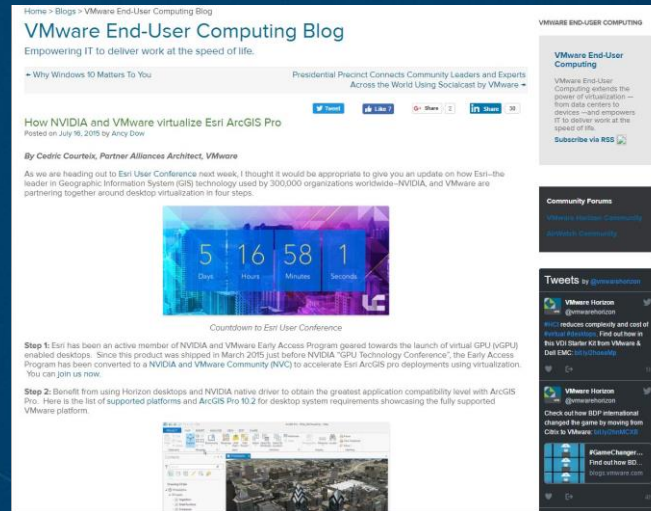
Home > Blogs > VMware End-User Computing Blog

VMware End-User Computing Blog

Empowering IT to deliver work at the speed of life.

← Why Windows 10 Matters To You

Presidential Precinct Connects Community Leaders and Experts Across the World Using Socialcast by VMware →

Tweet | Like 7 | G+ Share 2 | in Share 30

How NVIDIA and VMware virtualize Esri ArcGIS Pro

Posted on July 16, 2015 by Ancy Dow

By Cedric Courteix, Partner Alliances Architect, VMware

As we are heading out to Esri User Conference next week, I thought it would be appropriate to give you an update on how Esri–the leader in Geographic Information System (GIS) technology used by 300,000 organizations worldwide–NVIDIA, and VMware are partnering together around desktop virtualization in four steps.

5 Days | 16 Hours | 58 Minutes | 1 Seconds

Countdown to Esri User Conference

Step 1: Esri has been an active member of NVIDIA and VMware Early Access Program geared towards the launch of virtual GPU (vGPU) enabled desktops. Since this product was shipped in March 2015 just before NVIDIA "GPU Technology Conference", the Early Access Program has been converted to a NVIDIA and VMware Community (NVC) to accelerate Esri ArcGIS pro deployments using virtualization. You can join us now.

Step 2: Benefit from using Horizon desktops and NVIDIA native driver to obtain the greatest application compatibility level with ArcGIS Pro. Here is the list of supported platforms and ArcGIS Pro 10.2 for desktop system requirements showcasing the fully supported VMware platform.

VMWARE END-USER COMPUTING

VMware End-User Computing

VMware End-User Computing extends the power of virtualization — from data centers to devices —and empowers IT to deliver work at the speed of life.

Subscribe via RSS

Community Forums

VMware Horizon Community

Airwatch Community

Tweets by @vmwarehorizon

VMware Horizon @vmwarehorizon

#HCI reduces complexity and cost of #virtual #desktops. Find out how in this VDI Starter Kit from VMware & Dell EMC: bit.ly/2hoxsMp

VMware Horizon @vmwarehorizon

Check out how BDP international changed the game by moving from Citrix to VMware: bit.ly/2hrMCX8

#GameChanger... Find out how BD... blogs.vmware.com